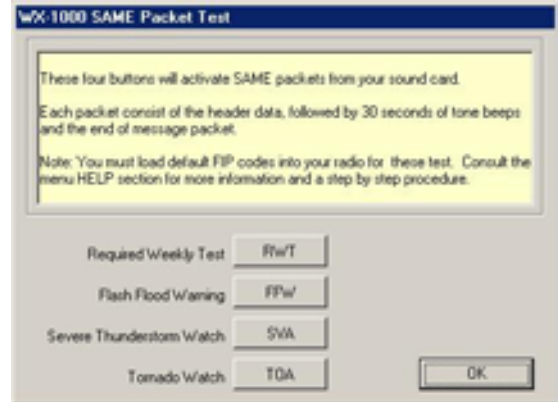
WX-1000 SAME Packet Test

These four buttons will activate SAME packets from your sound card.

Each packet consist of the header data, followed by 30 seconds of tone beeps and the end of message packet.

Note: You must load default FIP codes into your radio for these test. Consult the menu HELP section for more information and a step by step procedure.

Required Weekly Test RWT

Flash Flood Warning FFW

Severe Thunderstorm Watch SVA

Tornado Watch TOA

OK